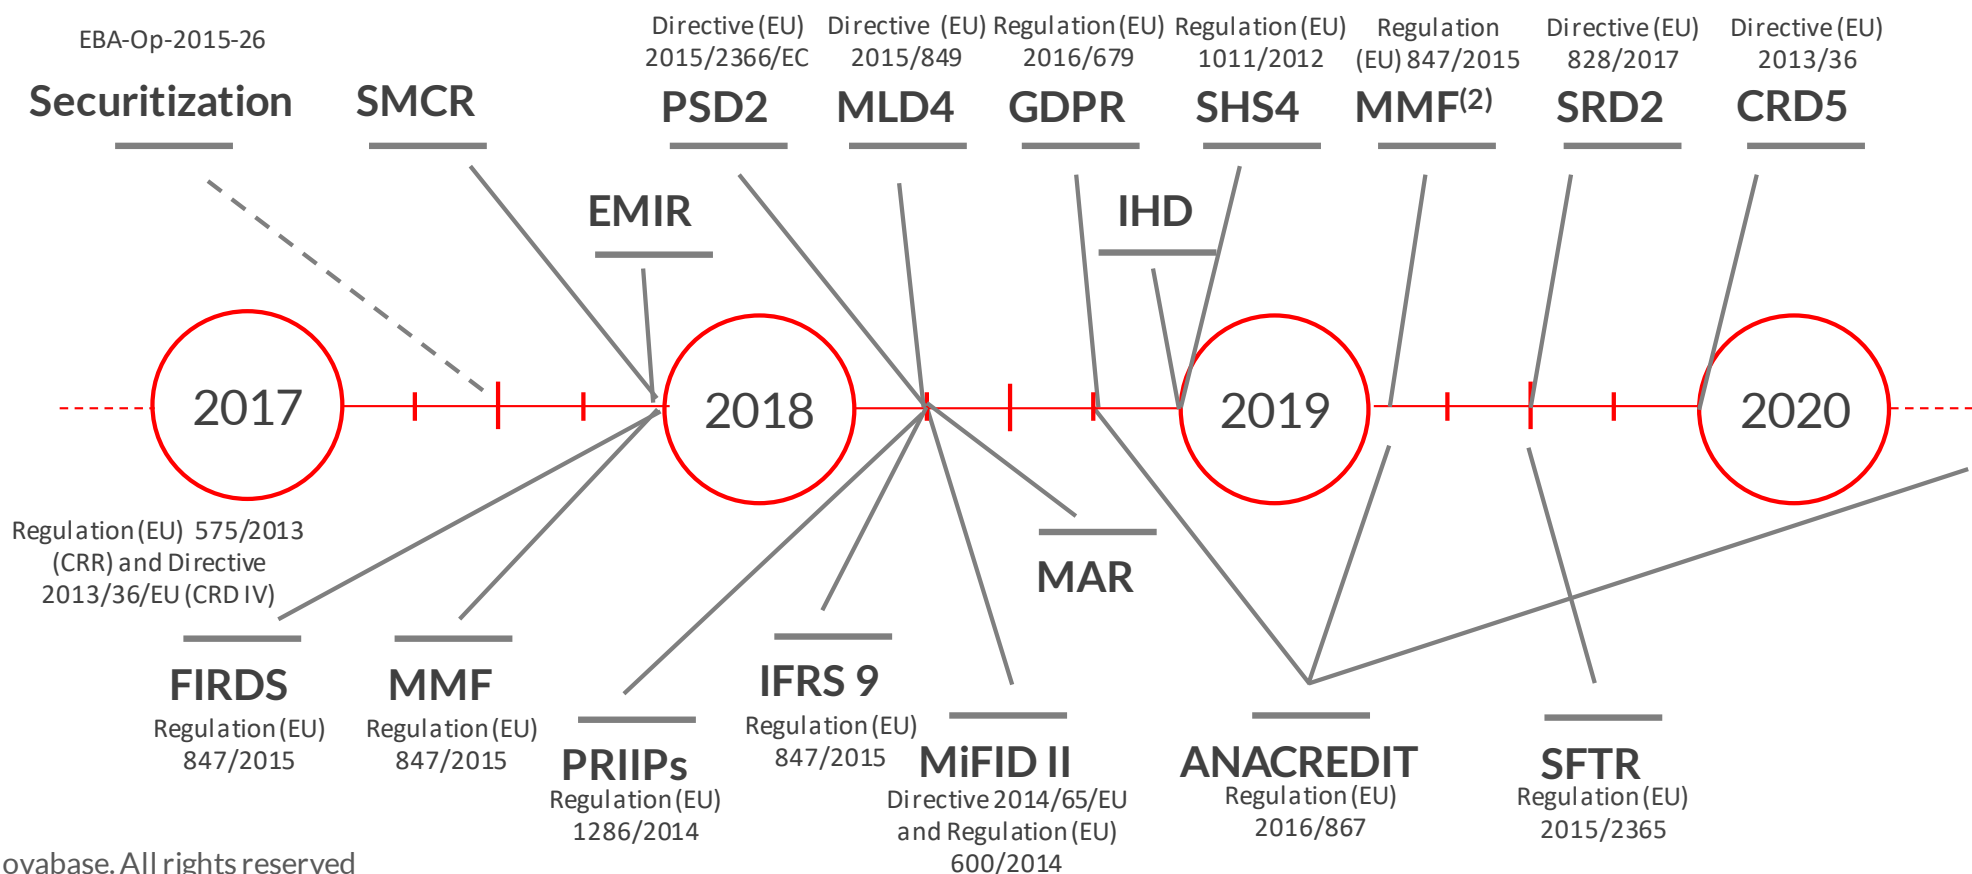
EBA-Op-2015-26
Securitization

SMCR

Directive (EU) 2015/2366/EC
PSD2

Directive (EU) 2015/849
MLD4

Regulation (EU) 2016/679
GDPR

Regulation (EU) 1011/2012
SHS4

Regulation (EU) 847/2015
MMF$^{(2)}$

Directive (EU) 828/2017
SRD2

Directive (EU) 2013/36
CRD5

EMIR

IHD

2017

2018

2019

2020

Regulation (EU) 575/2013 (CRR) and Directive 2013/36/EU (CRD IV)

MAR

FIRDS
Regulation (EU) 847/2015

MMF
Regulation (EU) 847/2015

PRIIPs
Regulation (EU) 1286/2014

IFRS 9
Regulation (EU) 847/2015

MiFID II
Directive 2014/65/EU and Regulation (EU) 600/2014

ANACREDIT
Regulation (EU) 2016/867

SFTR
Regulation (EU) 2015/2365

ovabase. All rights reserved